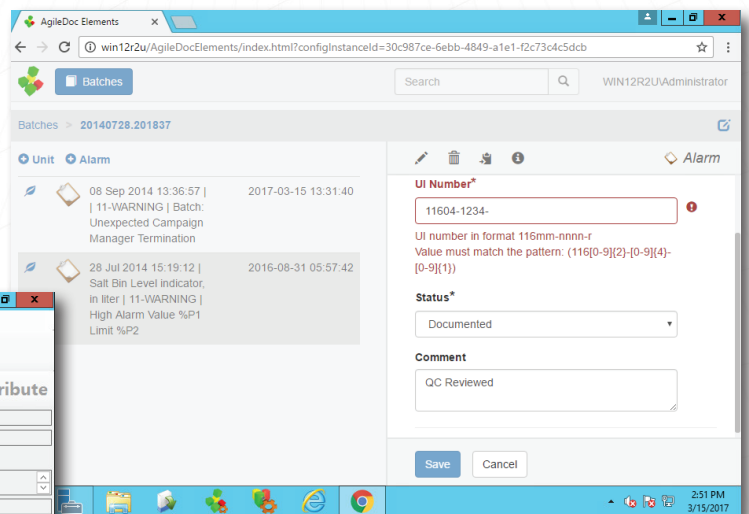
AgileDoc Elements

win12r2u/AgileDocElements/index.html?configInstanceId=30c987ce-6ebb-4849-a1e1-f2c73c4c5dcb

Batches

Search

WIN12R2U\Administrator

Batches > 20140728.201837

Unit Alarm

08 Sep 2014 13:36:57 | | 11-WARNING | Batch: Unexpected Campaign Manager Termination

2017-03-15 13:31:40

28 Jul 2014 15:19:12 | Salt Bin Level indicator, in liter | 11-WARNING | High Alarm Value %P1 Limit %P2

2016-08-31 05:57:42

Alarm

UI Number*

11604-1234-

UI number in format 116mm-nnnn-r
Value must match the pattern: (116[0-9]{2}-[0-9]{4}-[0-9]{1})

Status*

Documented

Comment

QC Reviewed

Save Cancel

ribute

2:51 PM
3/15/2017